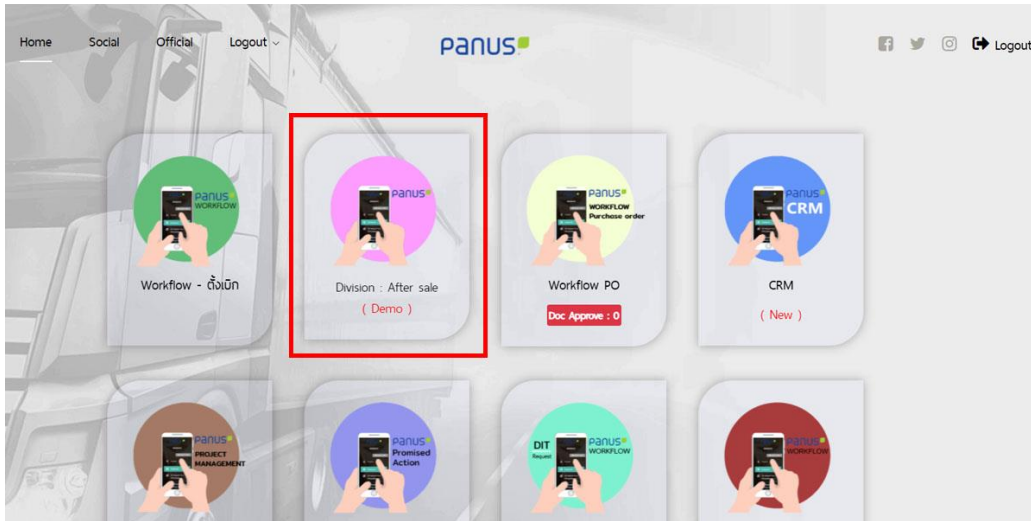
Home Social Official Logout

panus

Logout

panus WORKFLOW

Workflow - ตั้งเบิก

panus

Division : After sale

( Demo )

panus WORKFLOW Purchase order

Workflow PO

Doc Approve : 0

panus CRM

CRM

( New )

panus PROJECT MANAGEMENT

panus Promised Action

DIT Request panus WORKFLOW

panus WORKFLOW